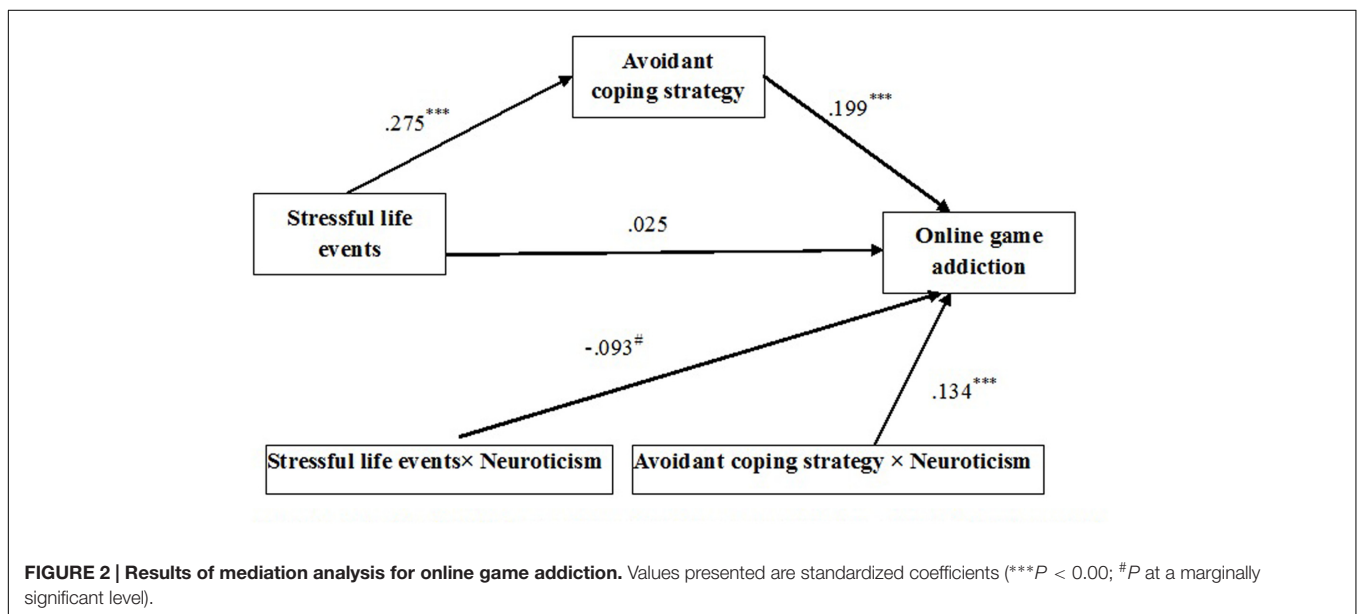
Avoidant coping strategy

$.275^{***}$

$.199^{***}$

Stressful life events

.025

Online game addiction

$-.093^{\#}$

$.134^{***}$

Stressful life events× Neuroticism

Avoidant coping strategy × Neuroticism

**FIGURE 2 | Results of mediation analysis for online game addiction.** Values presented are standardized coefficients ($^{***}P$ < 0.00; $^{\#}P$ at a marginally significant level).